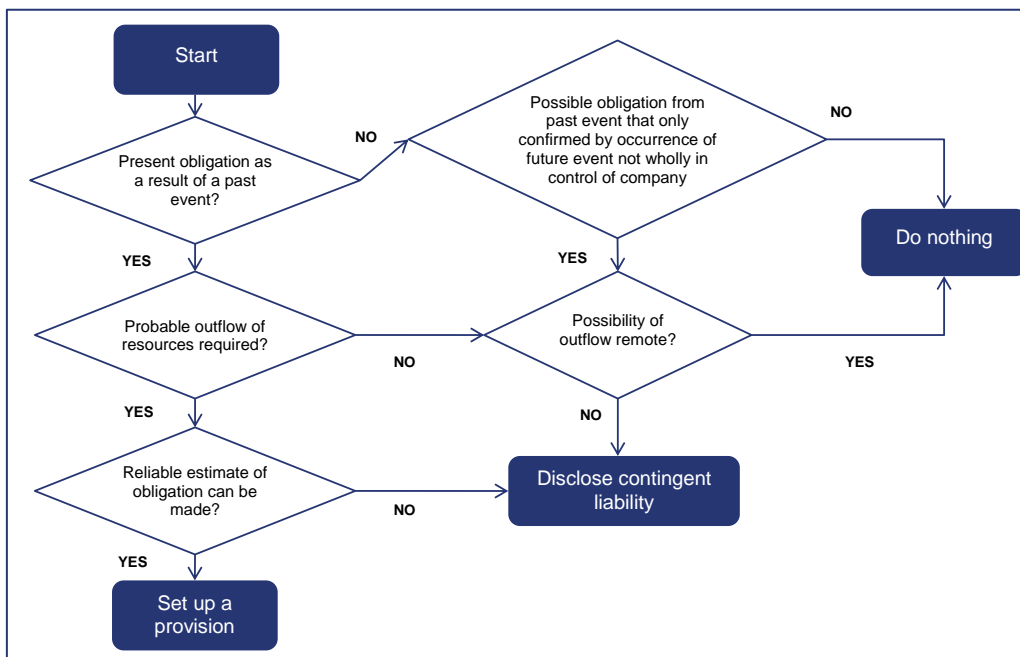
Start

Present obligation as a result of a past event?

NO

Possible obligation from past event that only confirmed by occurrence of future event not wholly in control of company

NO

Do nothing

YES

YES

Probable outflow of resources required?

NO

Possibility of outflow remote?

YES

YES

NO

Reliable estimate of obligation can be made?

NO

Disclose contingent liability

YES

Set up a provision